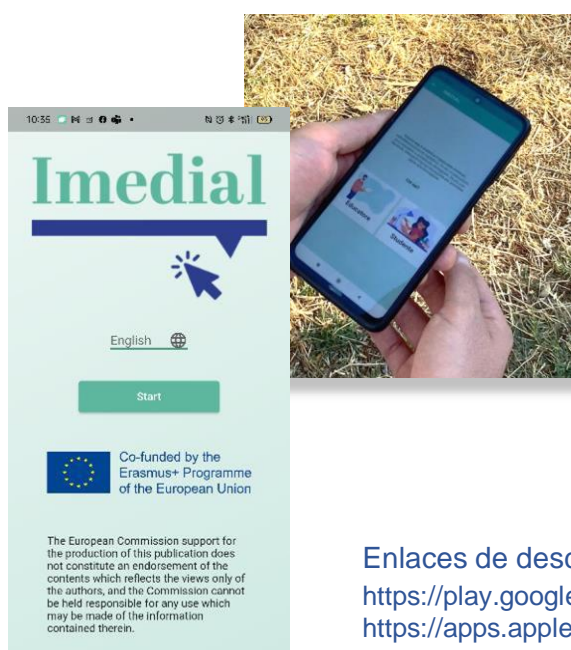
10:35

Imedial

English

Start

Co-funded by the Erasmus+ Programme of the European Union

The European Commission support for the production of this publication does not constitute an endorsement of the contents which reflects the views only of the authors, and the Commission cannot be held responsible for any use which may be made of the information contained therein.

Educators

Students

Enlaces de desc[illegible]
https://play.google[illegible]
https://apps.apple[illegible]